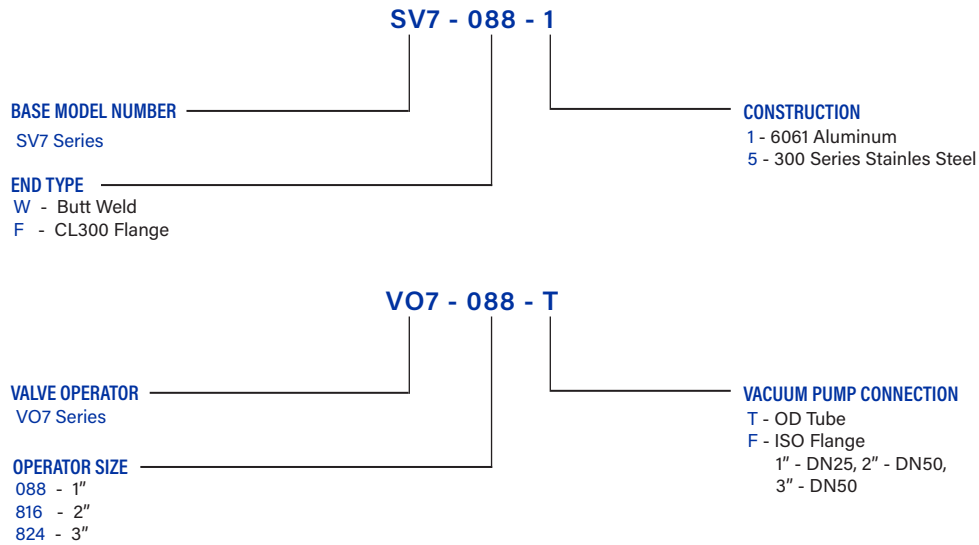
SV7 - 088 - 1

BASE MODEL NUMBER
SV7 Series

CONSTRUCTION
1 - 6061 Aluminum
5 - 300 Series Stainles Steel

END TYPE
W - Butt Weld
F - CL300 Flange

VO7 - 088 - T

VALVE OPERATOR
VO7 Series

VACUUM PUMP CONNECTION
T - OD Tube
F - ISO Flange
1" - DN25, 2" - DN50,
3" - DN50

OPERATOR SIZE
088 - 1"
816 - 2"
824 - 3"